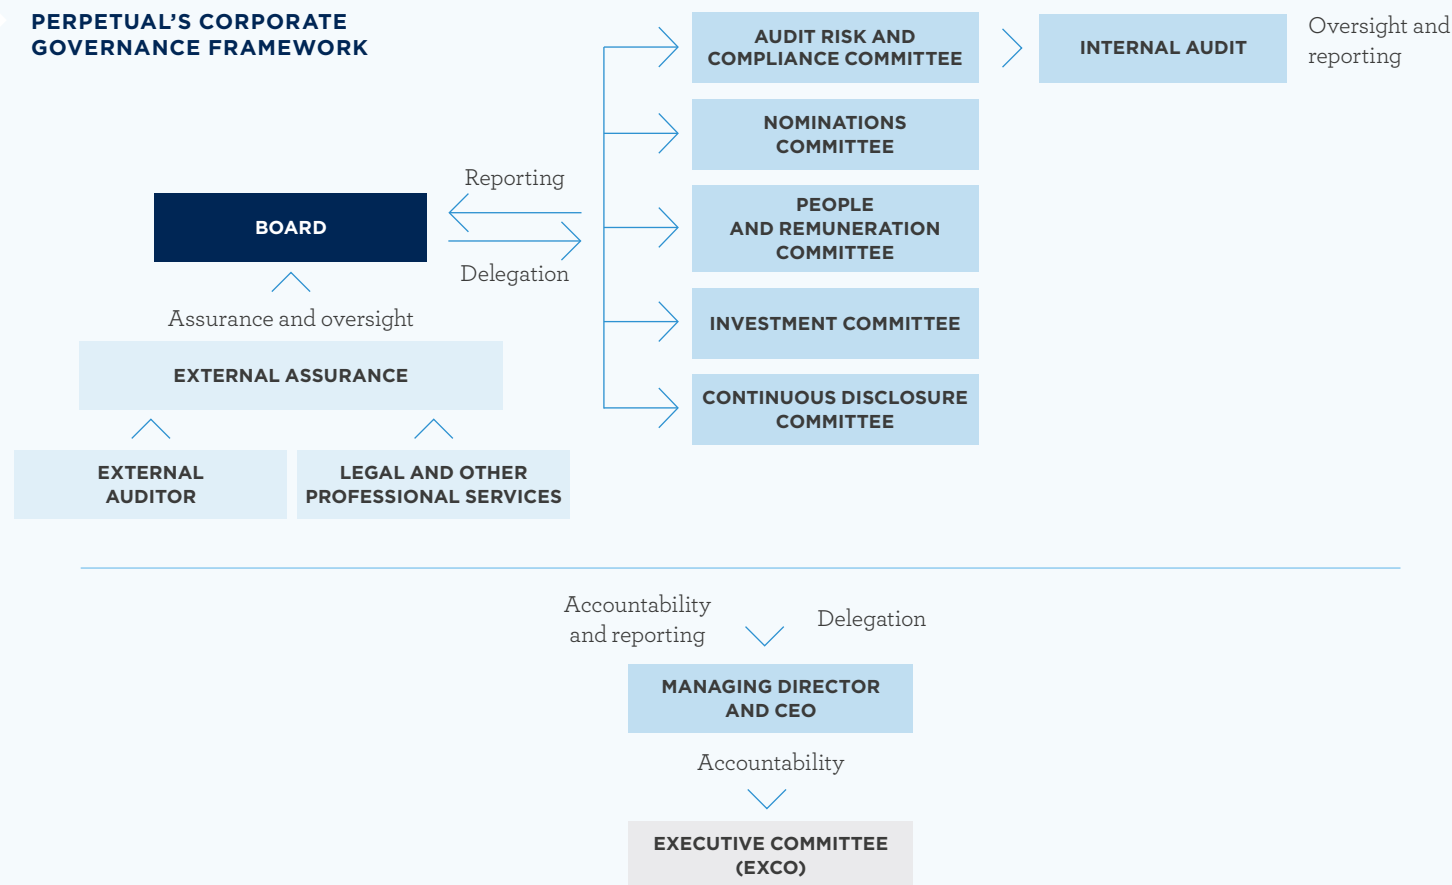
PERPETUAL'S CORPORATE GOVERNANCE FRAMEWORK

AUDIT RISK AND COMPLIANCE COMMITTEE

INTERNAL AUDIT

Oversight and reporting

NOMINATIONS COMMITTEE

Reporting

BOARD

Delegation

PEOPLE AND REMUNERATION COMMITTEE

Assurance and oversight

INVESTMENT COMMITTEE

EXTERNAL ASSURANCE

CONTINUOUS DISCLOSURE COMMITTEE

EXTERNAL AUDITOR

LEGAL AND OTHER PROFESSIONAL SERVICES

Accountability and reporting

Delegation

MANAGING DIRECTOR AND CEO

Accountability

EXECUTIVE COMMITTEE (EXCO)